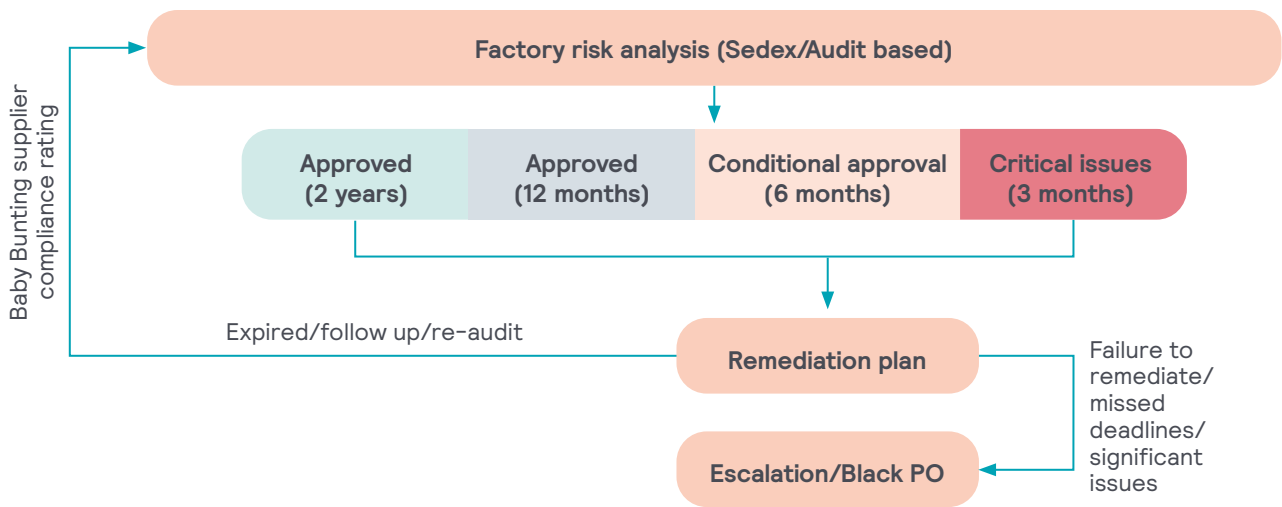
Baby Bunting supplier compliance rating

Factory risk analysis (Sedex/Audit based)

Approved (2 years)

Approved (12 months)

Conditional approval (6 months)

Critical issues (3 months)

Expired/follow up/re-audit

Remediation plan

Failure to remediate/ missed deadlines/ significant issues

Escalation/Black PO